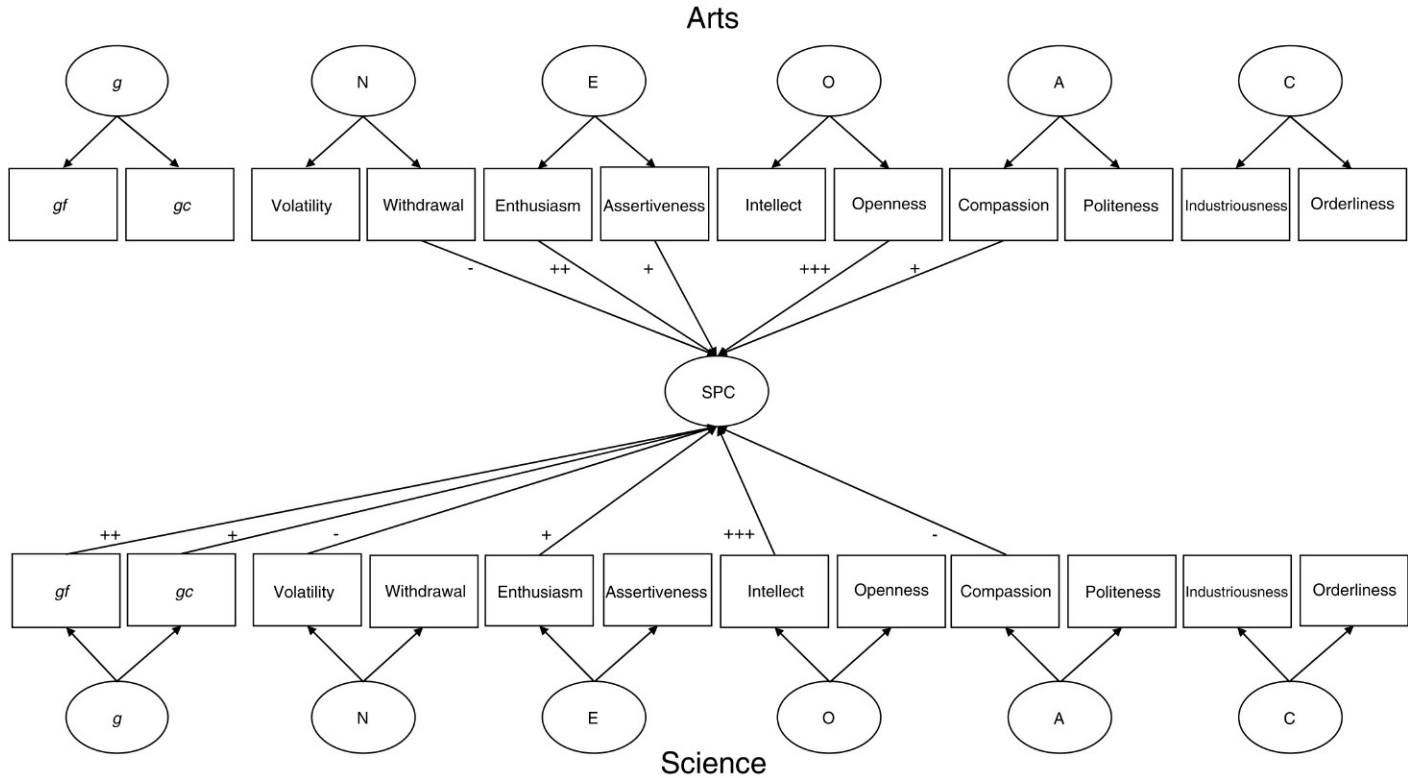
Arts

$g$

N

E

O

A

C

$gf$

$gc$

Volatility

Withdrawal

Enthusiasm

Assertiveness

Intellect

Openness

Compassion

Politeness

Industriousness

Orderliness

-

++

+

+++

+

SPC

++

+

-

+

+++

-

$gf$

$gc$

Volatility

Withdrawal

Enthusiasm

Assertiveness

Intellect

Openness

Compassion

Politeness

Industriousness

Orderliness

$g$

N

E

O

A

C

Science